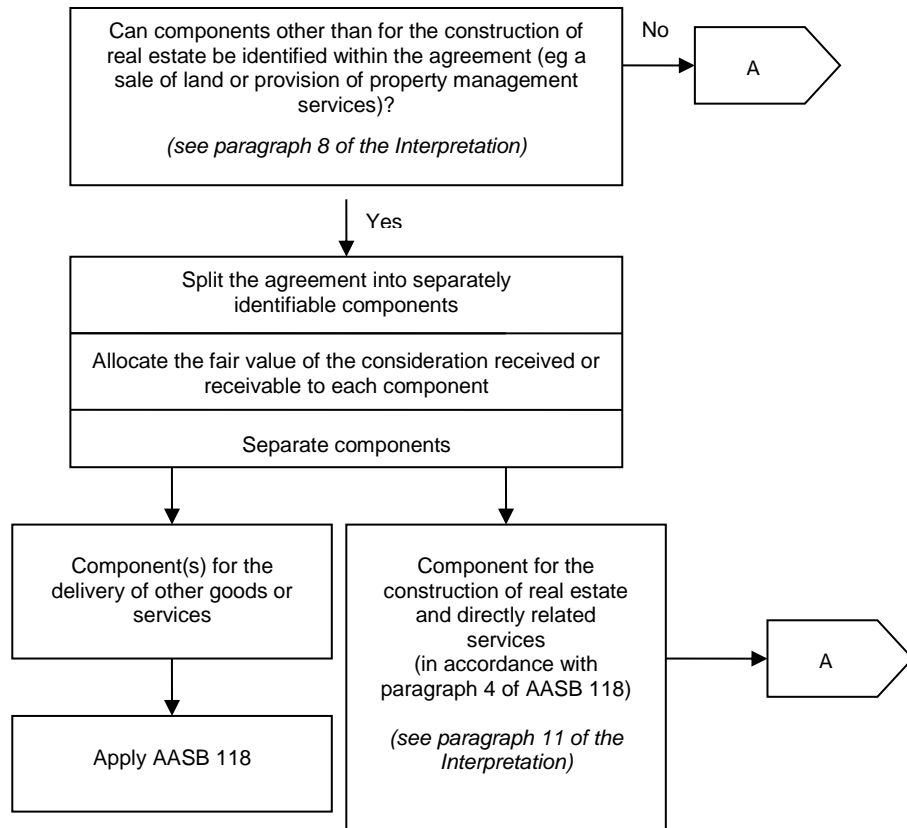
Can components other than for the construction of real estate be identified within the agreement (eg a sale of land or provision of property management services)?

*(see paragraph 8 of the Interpretation)*

No

A

Yes

Split the agreement into separately identifiable components

Allocate the fair value of the consideration received or receivable to each component

Separate components

Component(s) for the delivery of other goods or services

Apply AASB 118

Component for the construction of real estate and directly related services (in accordance with paragraph 4 of AASB 118)

*(see paragraph 11 of the Interpretation)*

A